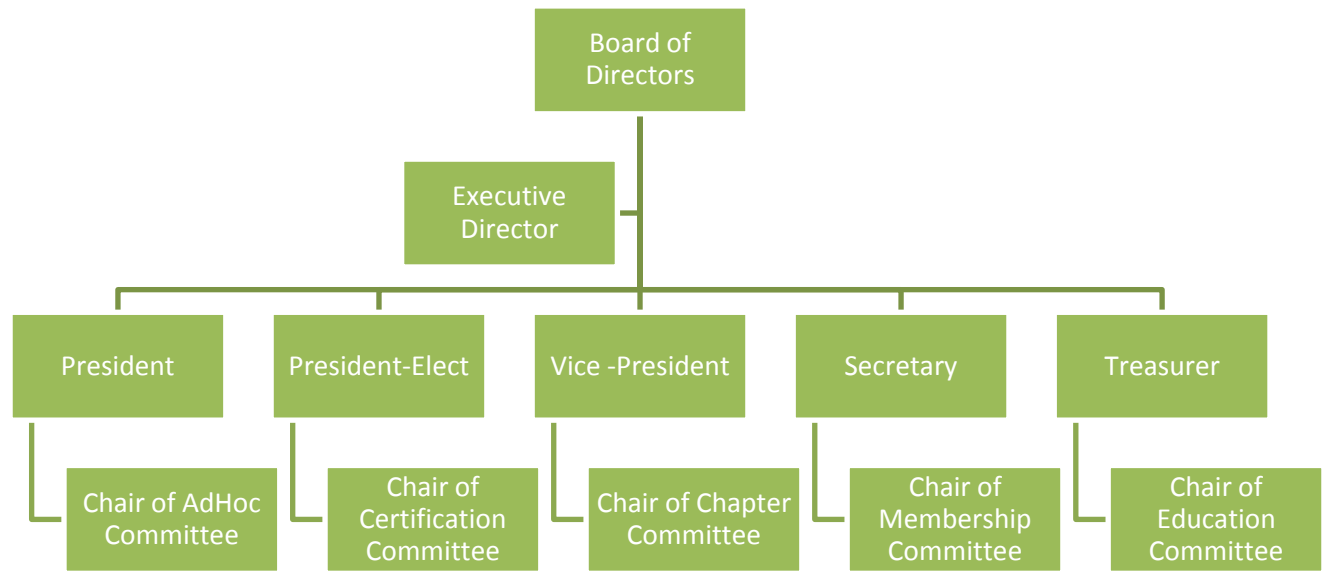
Board of Directors

Executive Director

President

President-Elect

Vice -President

Secretary

Treasurer

Chair of AdHoc Committee

Chair of Certification Committee

Chair of Chapter Committee

Chair of Membership Committee

Chair of Education Committee